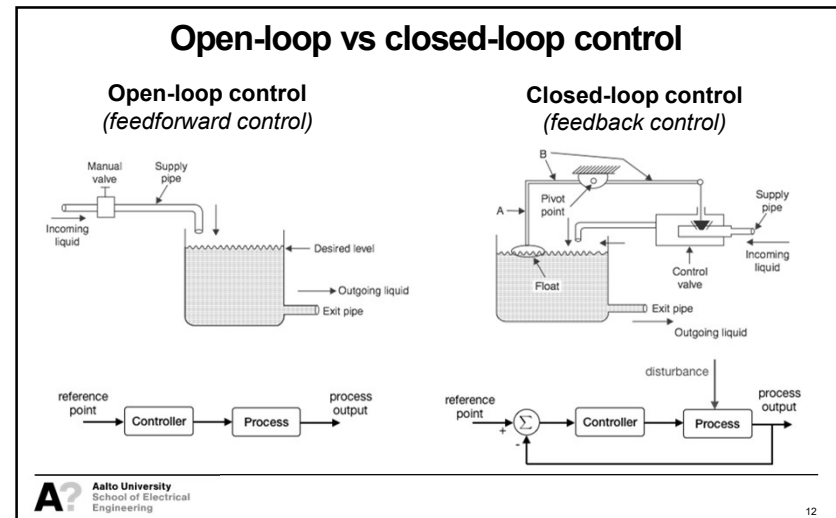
Open-loop vs closed-loop control

Open-loop control
(feedforward control)

Manual valve
Supply pipe
Incoming liquid
Desired level
Outgoing liquid
Exit pipe

reference point
Controller
Process
process output

Closed-loop control
(feedback control)

B
A
Pivot point
Supply pipe
Incoming liquid
Control valve
Float
Exit pipe
Outgoing liquid

disturbance
reference point
+
$\Sigma$
-
Controller
Process
process output

A? Aalto University
School of Electrical Engineering

12